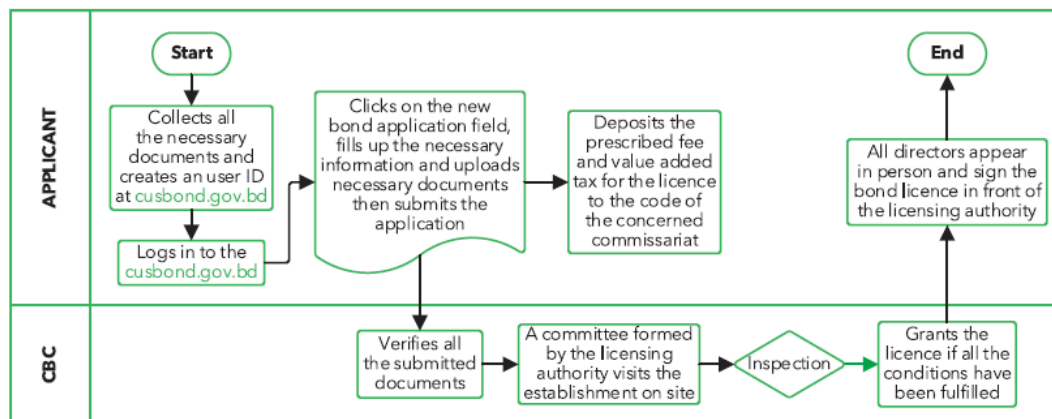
APPLICANT

Start

Collects all the necessary documents and creates an user ID at cusbond.gov.bd

Logs in to the cusbond.gov.bd

Clicks on the new bond application field, fills up the necessary information and uploads necessary documents then submits the application

Deposits the prescribed fee and value added tax for the licence to the code of the concerned commissariat

End

All directors appear in person and sign the bond licence in front of the licensing authority

CBC

Verifies all the submitted documents

A committee formed by the licensing authority visits the establishment on site

Inspection

Grants the licence if all the conditions have been fulfilled